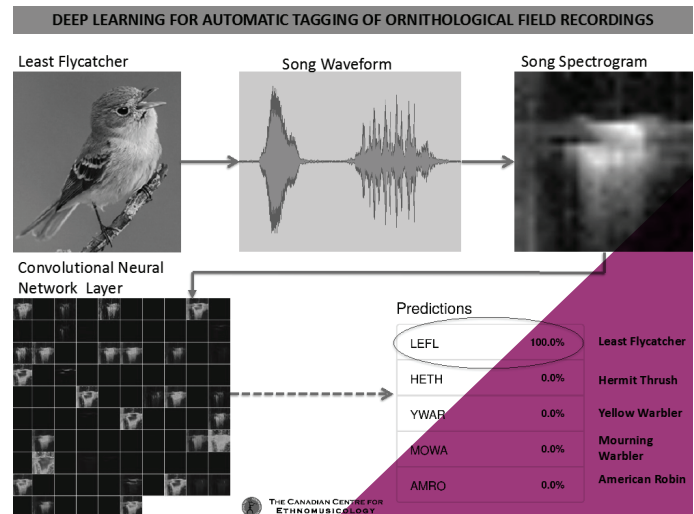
DEEP LEARNING FOR AUTOMATIC TAGGING OF ORNITHOLOGICAL FIELD RECORDINGS

Least Flycatcher

Song Waveform

Song Spectrogram

Convolutional Neural Network Layer

Predictions

| | | |
|---|---|---|
| LEFL | 100.0% | Least Flycatcher |
| HETH | 0.0% | Hermit Thrush |
| YWAR | 0.0% | Yellow Warbler |
| MOWA | 0.0% | Mourning Warbler |
| AMRO | 0.0% | American Robin |

THE CANADIAN CENTRE FOR ETHNOMUSICOLOGY